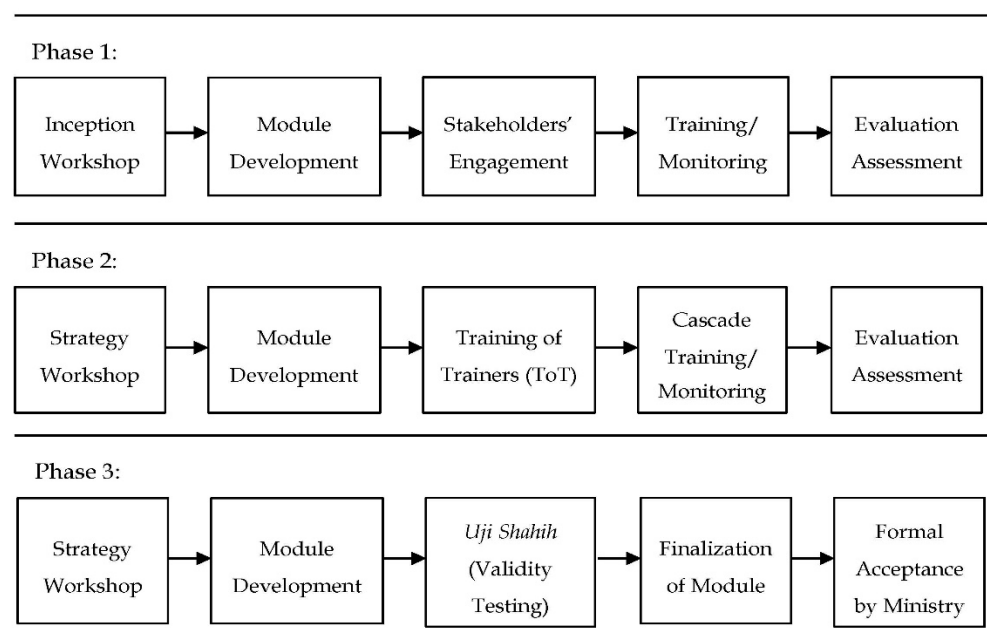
Phase 1:

Inception Workshop

Module Development

Stakeholders' Engagement

Training/ Monitoring

Evaluation Assessment

Phase 2:

Strategy Workshop

Module Development

Training of Trainers (ToT)

Cascade Training/ Monitoring

Evaluation Assessment

Phase 3:

Strategy Workshop

Module Development

Uji Shahih (Validity Testing)

Finalization of Module

Formal Acceptance by Ministry